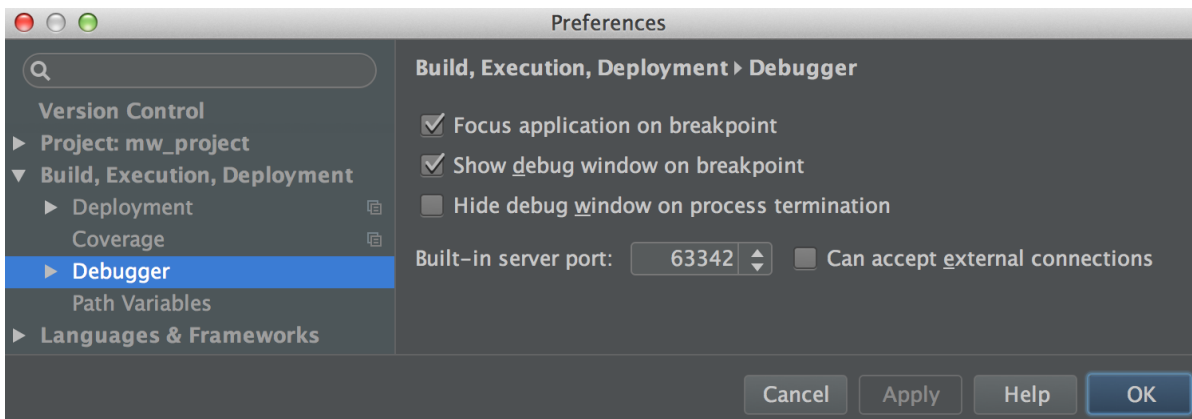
Preferences

Version Control
Project: mw_project
Build, Execution, Deployment
Deployment
Coverage
Debugger
Path Variables
Languages & Frameworks

Build, Execution, Deployment ▸ Debugger

Focus application on breakpoint
Show debug window on breakpoint
Hide debug window on process termination

Built-in server port: 63342
Can accept external connections

Cancel
Apply
Help
OK